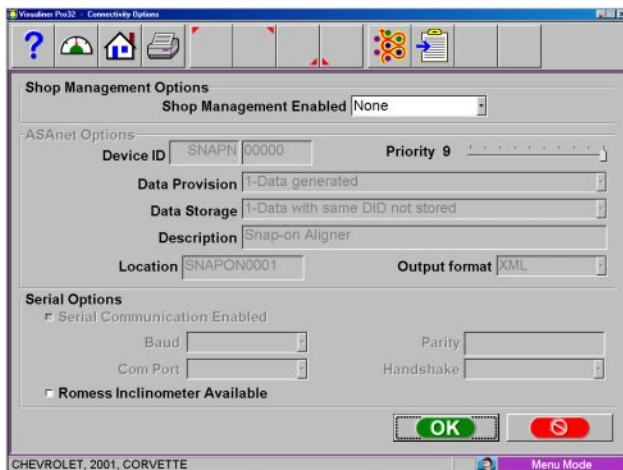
Visualiner Pro32 - Connectivity Options

?

Shop Management Options

Shop Management Enabled None

ASAnet Options

Device ID SNAPN 00000

Priority 9

Data Provision 1-Data generated

Data Storage 1-Data with same DID not stored

Description Snap-on Aligner

Location SNAPON0001

Output format XML

Serial Options

Serial Communication Enabled

Baud

Parity

Com Port

Handshake

Romess Inclinometer Available

OK

CHEVROLET, 2001, CORVETTE

Menu Mode